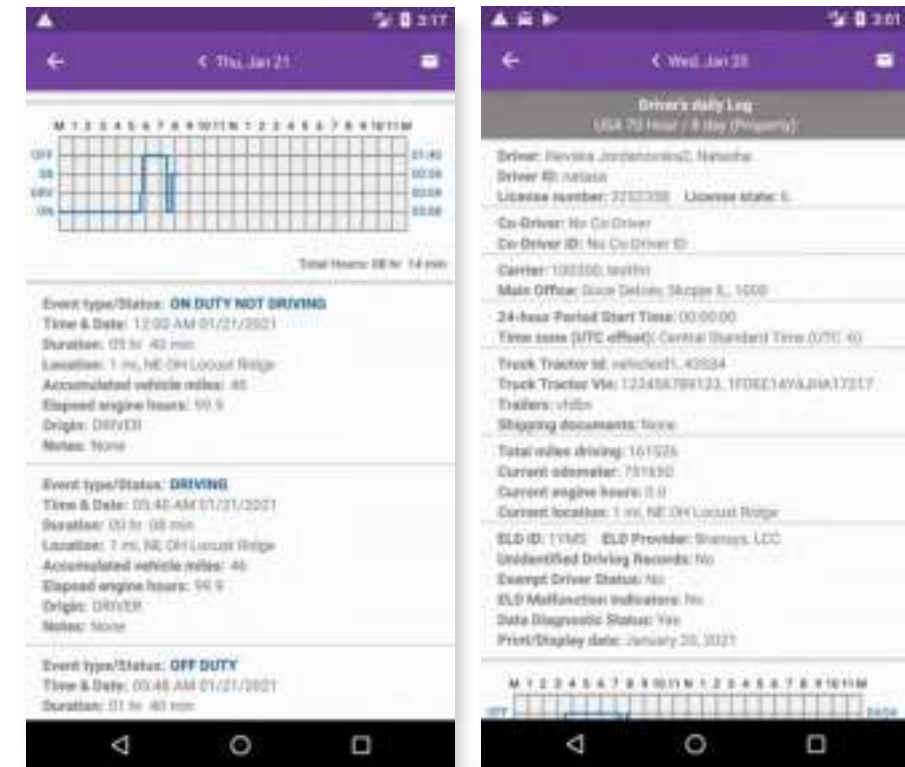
3:17

< Thu, Jan 21

M 1 2 3 4 5 6 7 8 9 10 11 N 1 2 3 4 5 6 7 8 9 10 11 M

OFF
SB
DRV
ON

01:40
00:00
00:08
03:58

Total Hours: 08 hr 14 min

Event type/Status: ON DUTY NOT DRIVING
Time & Date: 12:00 AM 01/21/2021
Duration: 05 hr 40 min
Location: 1 mi, NE OH Locust Ridge
Accumulated vehicle miles: 46
Elapsed engine hours: 99.9
Origin: DRIVER
Notes: None

Event type/Status: DRIVING
Time & Date: 05:40 AM 01/21/2021
Duration: 00 hr 08 min
Location: 1 mi, NE OH Locust Ridge
Accumulated vehicle miles: 46
Elapsed engine hours: 99.9
Origin: DRIVER
Notes: None

Event type/Status: OFF DUTY
Time & Date: 05:48 AM 01/21/2021
Duration: 01 hr 40 min

3:01

< Wed, Jan 20

Driver's daily Log
USA 70 Hour / 8 day (Property)

Driver: Nevska Jordanovska2, Natasha
Driver ID: natasa
License number: 3232330 License state: IL

Co-Driver: No Co-Driver
Co-Driver ID: No Co-Driver ID

Carrier: 100300, testfm
Main Office: Goce Delcev, Skopje IL, 1000

24-hour Period Start Time: 00:00:00
Time zone (UTC offset): Central Standard Time (UTC -6)

Truck Tractor Id: vehicle01, 43534
Truck Tractor Vin: 123456789123, 1FDEE14YAJHA17217
Trailers: vfdbv
Shipping documents: None

Total miles driving: 161526
Current odometer: 751650
Current engine hours: 0.0
Current location: 1 mi, NE OH Locust Ridge

ELD ID: 11MS ELD Provider: Bransys, LCC
Unidentified Driving Records: No
Exempt Driver Status: No
ELD Malfunction Indicators: No
Data Diagnostic Status: Yes
Print/Display date: January 20, 2021

M 1 2 3 4 5 6 7 8 9 10 11 N 1 2 3 4 5 6 7 8 9 10 11 M
OFF
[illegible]